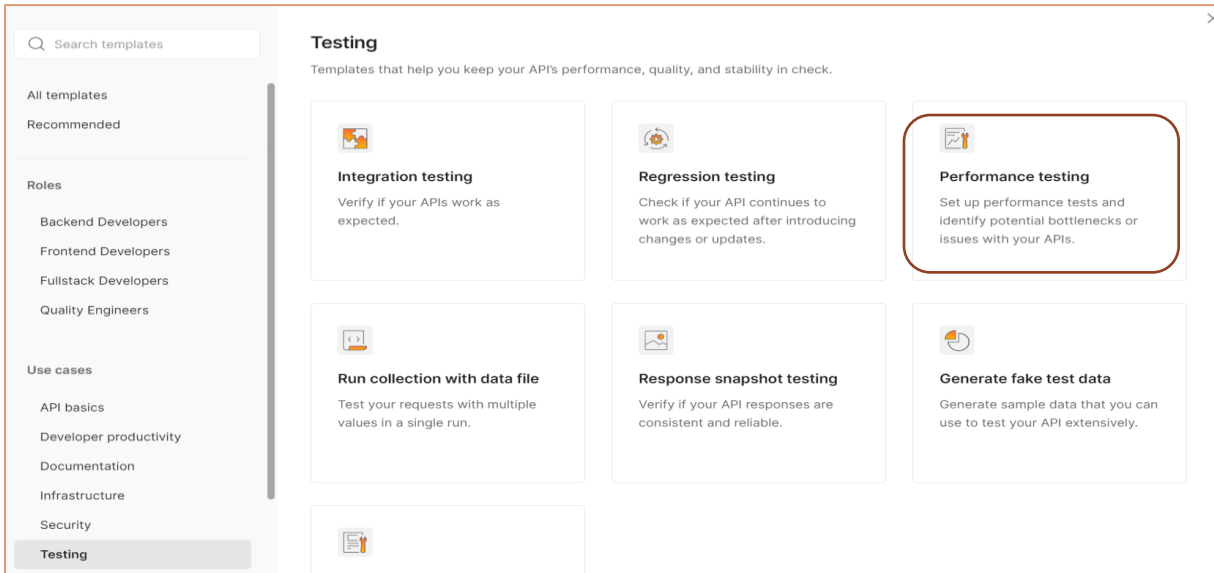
Search templates

All templates
Recommended

Roles

Backend Developers
Frontend Developers
Fullstack Developers
Quality Engineers

Use cases

API basics
Developer productivity
Documentation
Infrastructure
Security
Testing

Testing

Templates that help you keep your API's performance, quality, and stability in check.

Integration testing

Verify if your APIs work as expected.

Regression testing

Check if your API continues to work as expected after introducing changes or updates.

Performance testing

Set up performance tests and identify potential bottlenecks or issues with your APIs.

Run collection with data file

Test your requests with multiple values in a single run.

Response snapshot testing

Verify if your API responses are consistent and reliable.

Generate fake test data

Generate sample data that you can use to test your API extensively.